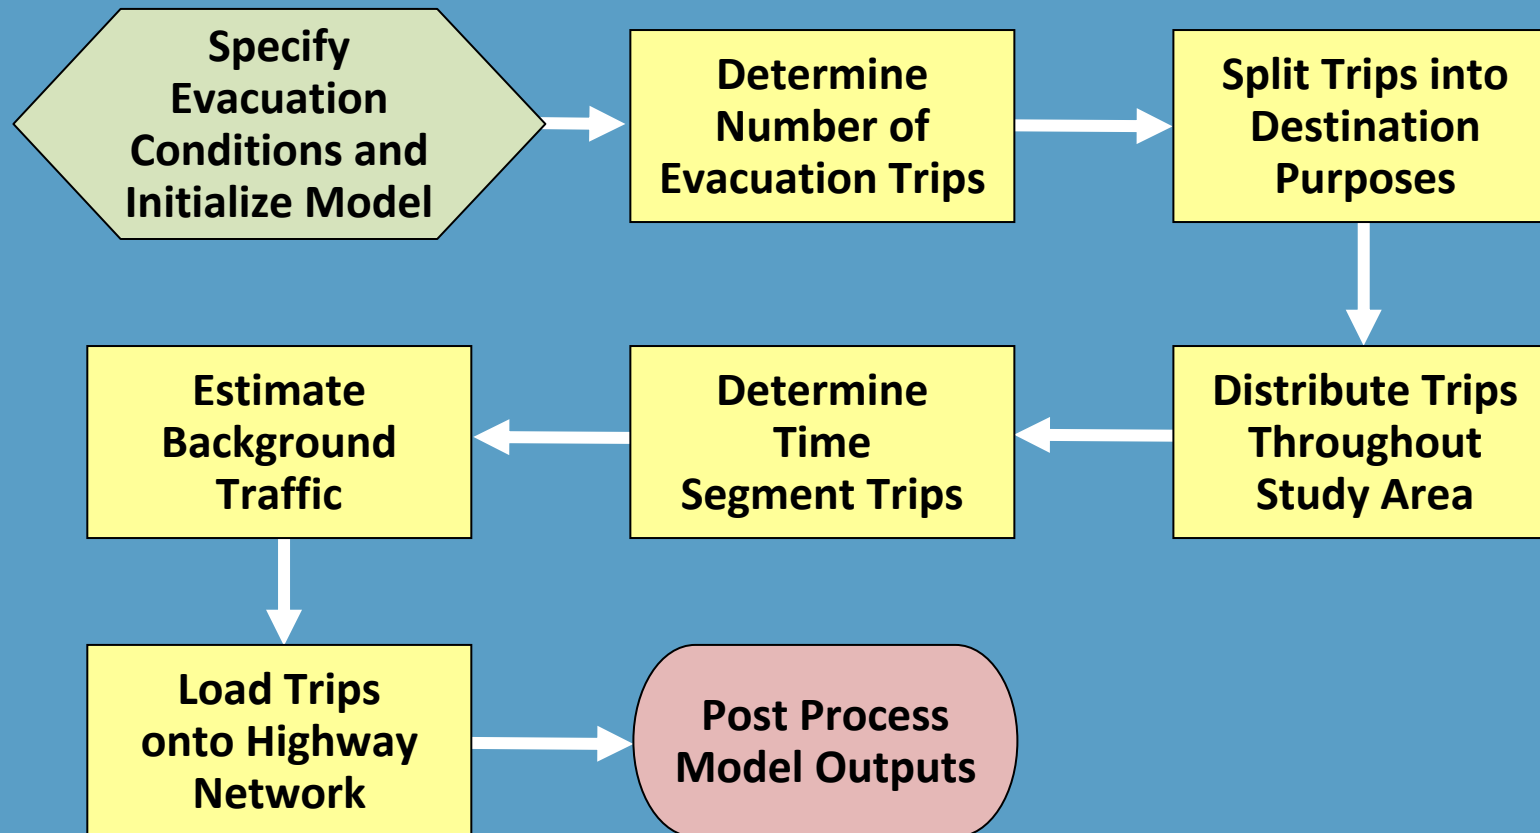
Specify Evacuation Conditions and Initialize Model

Determine Number of Evacuation Trips

Split Trips into Destination Purposes

Distribute Trips Throughout Study Area

Determine Time Segment Trips

Estimate Background Traffic

Load Trips onto Highway Network

Post Process Model Outputs